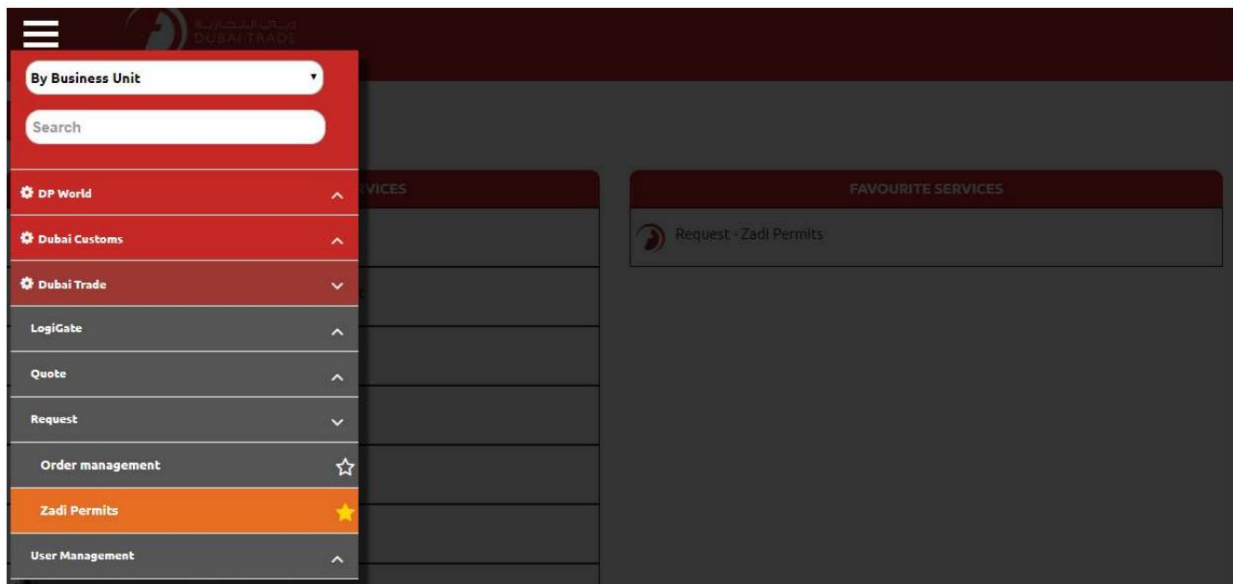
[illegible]
DUBAI TRADE

By Business Unit

Search

DP World

Dubai Customs

Dubai Trade

LogiGate

Quote

Request

Order management

Zadi Permits

User Management

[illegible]VICES

FAVOURITE SERVICES

Request - Zadi Permits